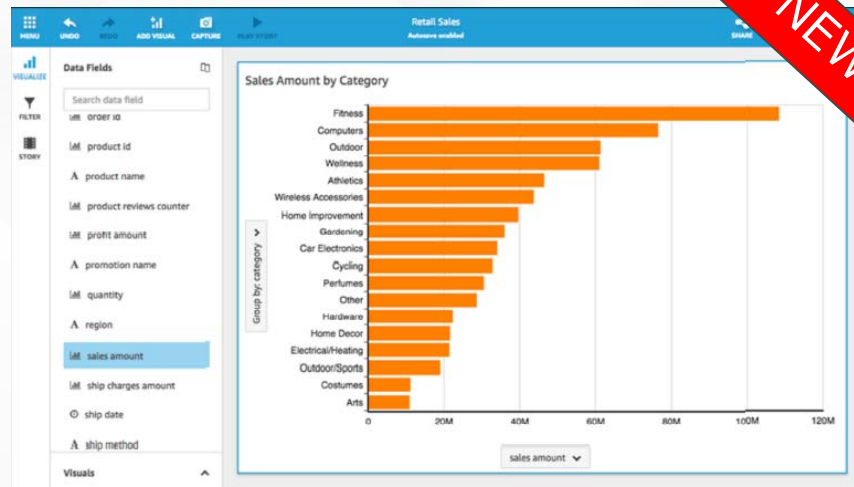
MENU UNDO REDO ADD VISUAL CAPTURE PLAY STORY

Retail Sales
Autosave enabled

SHARE

NEW

VISUALIZE
FILTER
STORY

Data Fields

Search data field

order id
product id
A product name
product reviews counter
profit amount
A promotion name
quantity
A region
sales amount
ship charges amount
ship date
A ship method

Visuals

Sales Amount by Category

Group by: category

Fitness
Computers
Outdoor
Wellness
Athletics
Wireless Accessories
Home Improvement
Gardening
Car Electronics
Cycling
Perfumes
Other
Hardware
Home Decor
Electrical/Heating
Outdoor/Sports
Costumes
Arts

0 20M 40M 60M 80M 100M 120M

sales amount